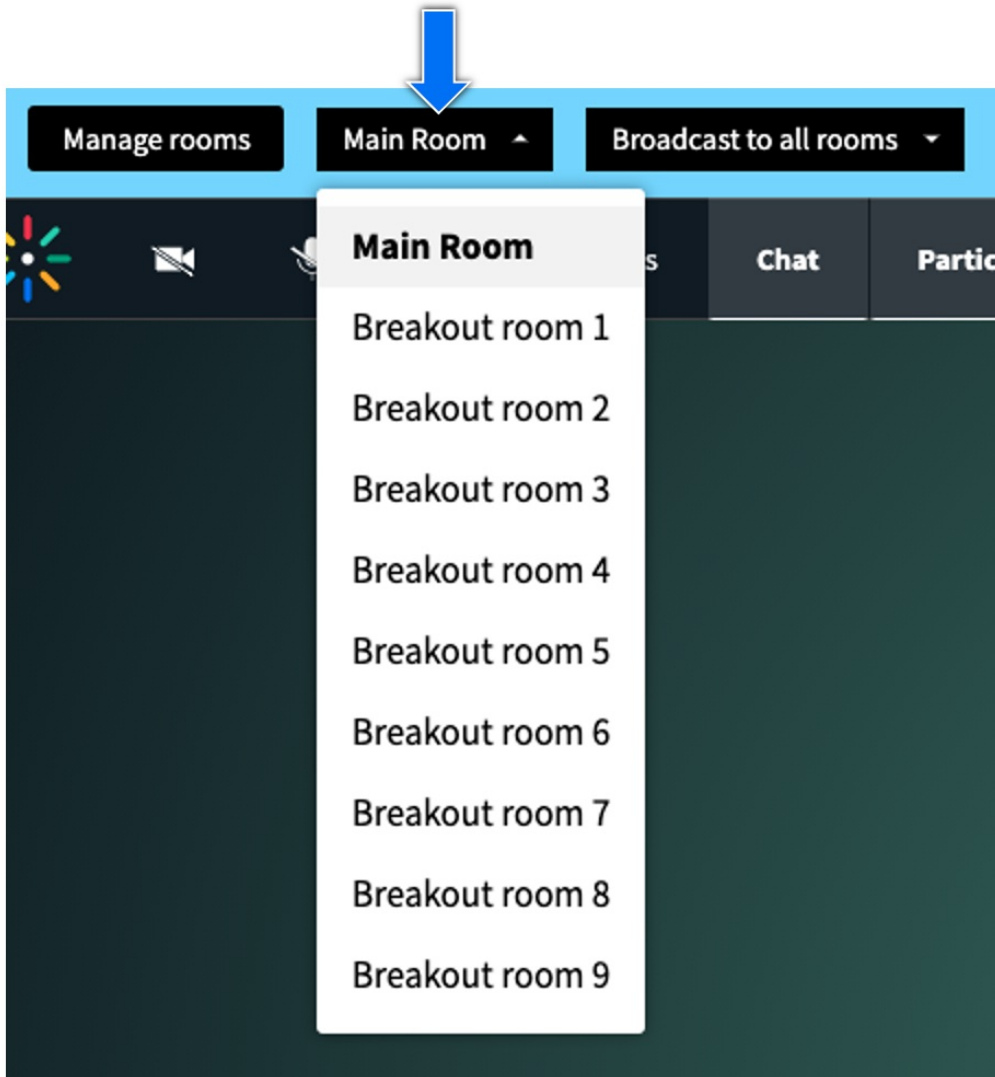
Manage rooms
Main Room
Broadcast to all rooms

Main Room
Breakout room 1
Breakout room 2
Breakout room 3
Breakout room 4
Breakout room 5
Breakout room 6
Breakout room 7
Breakout room 8
Breakout room 9

s
Chat
Partic